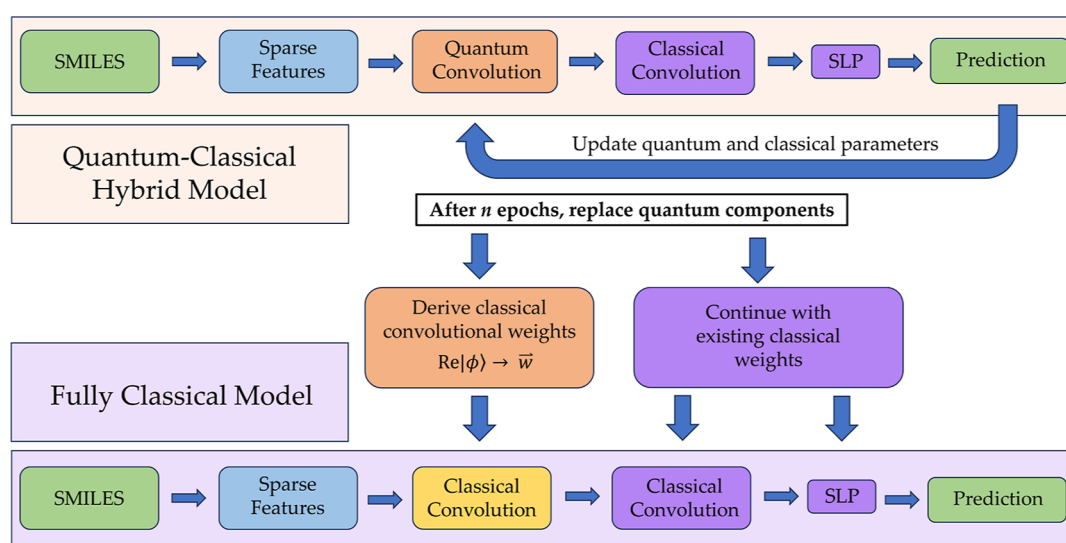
SMILES

Sparse Features

Quantum Convolution

Classical Convolution

SLP

Prediction

Quantum-Classical Hybrid Model

Update quantum and classical parameters

After $n$ epochs, replace quantum components

Derive classical convolutional weights $\mathrm{Re}|\phi\rangle \rightarrow \vec{w}$

Continue with existing classical weights

Fully Classical Model

SMILES

Sparse Features

Classical Convolution

Classical Convolution

SLP

Prediction